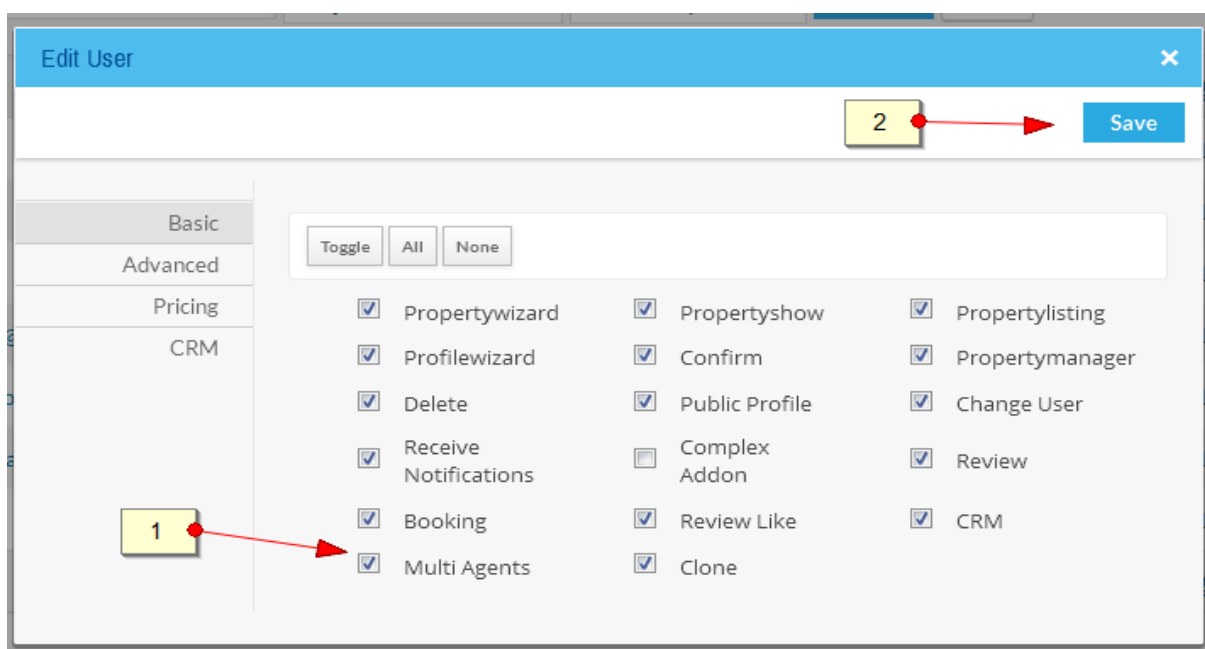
Edit User

×

2

Save

Basic
Advanced
Pricing
CRM

Toggle All None

| | | |
|---|---|---|
| Propertywizard | Propertyshow | Propertylisting |
| Profilewizard | Confirm | Propertymanager |
| Delete | Public Profile | Change User |
| Receive Notifications | Complex Addon | Review |
| Booking | Review Like | CRM |
| Multi Agents | Clone | |

1